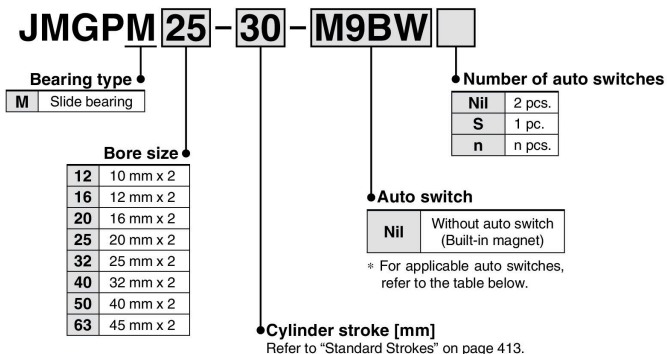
JMGPM 25 - 30 - M9BW

Bearing type

| M | Slide bearing |
|---|---|

Bore size

| 12 | 10 mm x 2 |
|---|---|
| 16 | 12 mm x 2 |
| 20 | 16 mm x 2 |
| 25 | 20 mm x 2 |
| 32 | 25 mm x 2 |
| 40 | 32 mm x 2 |
| 50 | 40 mm x 2 |
| 63 | 45 mm x 2 |

Number of auto switches

| Nil | 2 pcs. |
|---|---|
| S | 1 pc. |
| n | n pcs. |

Auto switch

| Nil | Without auto switch (Built-in magnet) |
|---|---|

* For applicable auto switches, refer to the table below.

Cylinder stroke [mm]
Refer to "Standard Strokes" on page 413.